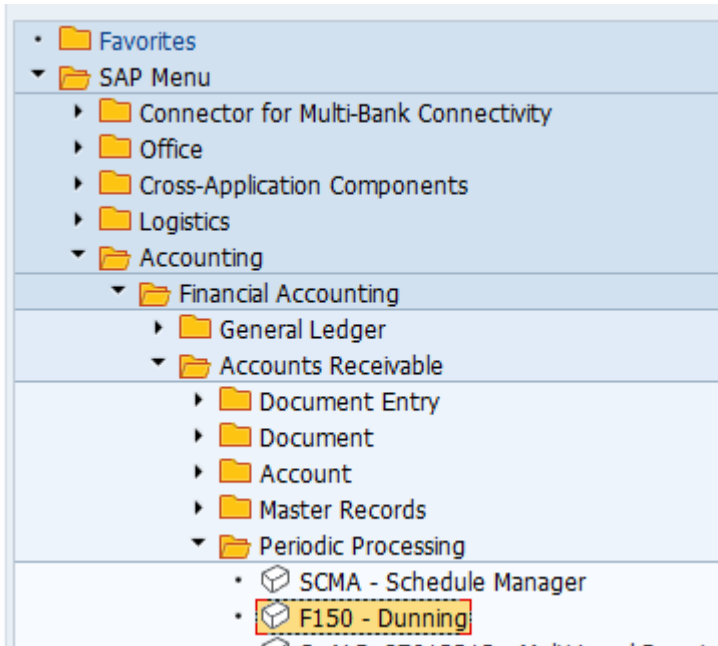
Favorites
SAP Menu
Connector for Multi-Bank Connectivity
Office
Cross-Application Components
Logistics
Accounting
Financial Accounting
General Ledger
Accounts Receivable
Document Entry
Document
Account
Master Records
Periodic Processing
SCMA - Schedule Manager
F150 - Dunning
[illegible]